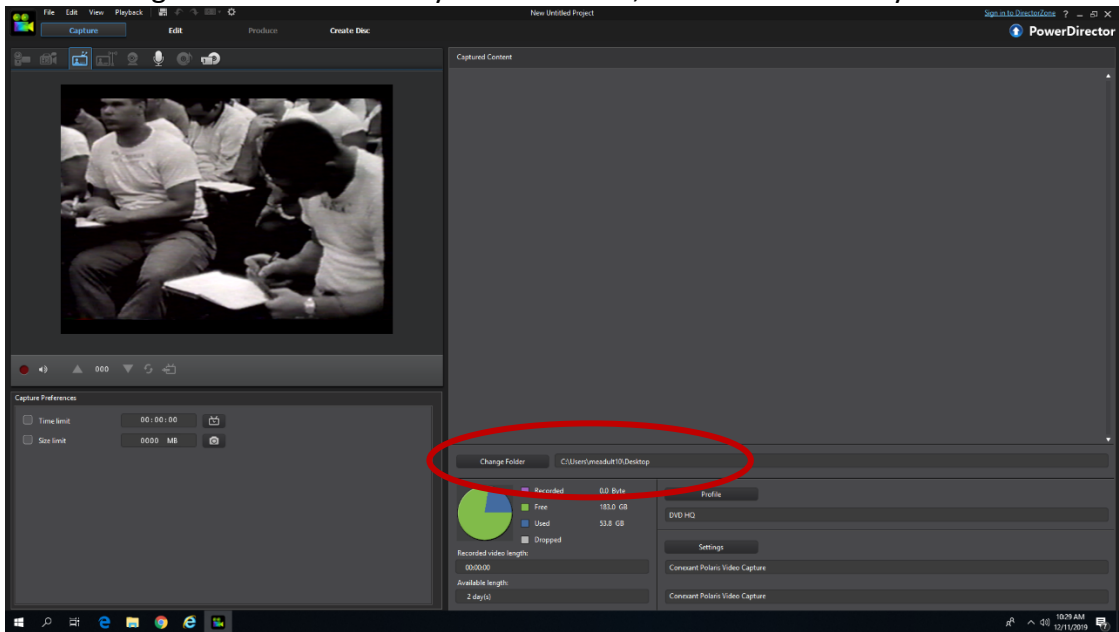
File Edit View Playback

New Untitled Project

Sign in to DirectorZone ? _ ☐ X

Capture Edit Produce Create Disc

PowerDirector

Captured Content

000

Capture Preferences

Time limit 00:00:00

Size limit 0000 MB

Change Folder C:\Users\meadult10\Desktop

Recorded 0.0 Byte

Free 183.0 GB

Used 53.8 GB

Dropped

Recorded video length:

00:00:00

Available length:

2 day(s)

Profile

DVD HQ

Settings

Conexant Polaris Video Capture

Conexant Polaris Video Capture

10:29 AM
12/11/2019